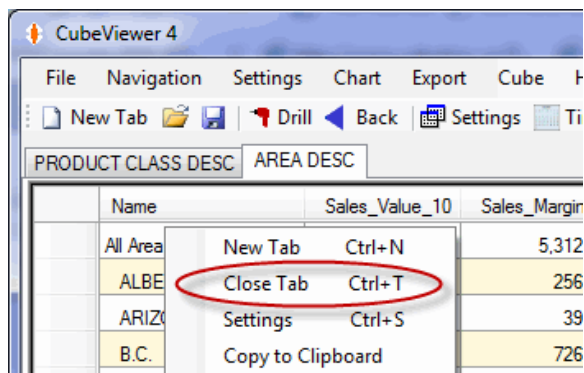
CubeViewer 4

File Navigation Settings Chart Export Cube H

New Tab Drill Back Settings Ti

PRODUCT CLASS DESC AREA DESC

| Name | Sales_Value_10 | Sales_Margin |
|---|---|---|
| All Area | | 5,312 |
| ALBE | | 256 |
| ARIZ | | 39 |
| B.C. | | 726 |

New Tab Ctrl+N
Close Tab Ctrl+T
Settings Ctrl+S
Copy to Clipboard